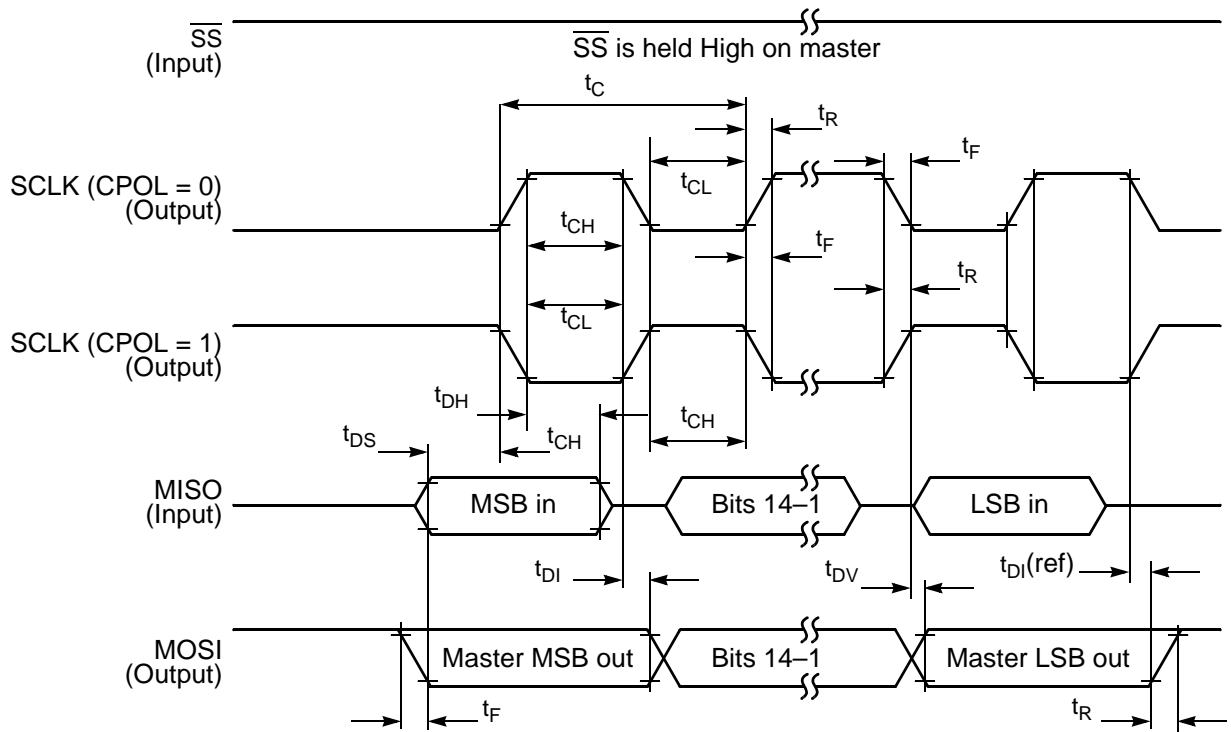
$\overline{SS}$ (Input)

$\overline{SS}$ is held High on master

$t_C$

$t_R$

$t_F$

SCLK (CPOL = 0) (Output)

$t_{CL}$

$t_{CH}$

$t_F$

$t_R$

$t_{CL}$

SCLK (CPOL = 1) (Output)

$t_{DH}$

$t_{CH}$

$t_{CH}$

$t_{DS}$

MISO (Input)

MSB in

Bits 14–1

LSB in

$t_{DI}$

$t_{DV}$

$t_{DI}$(ref)

MOSI (Output)

Master MSB out

Bits 14–1

Master LSB out

$t_F$

$t_R$